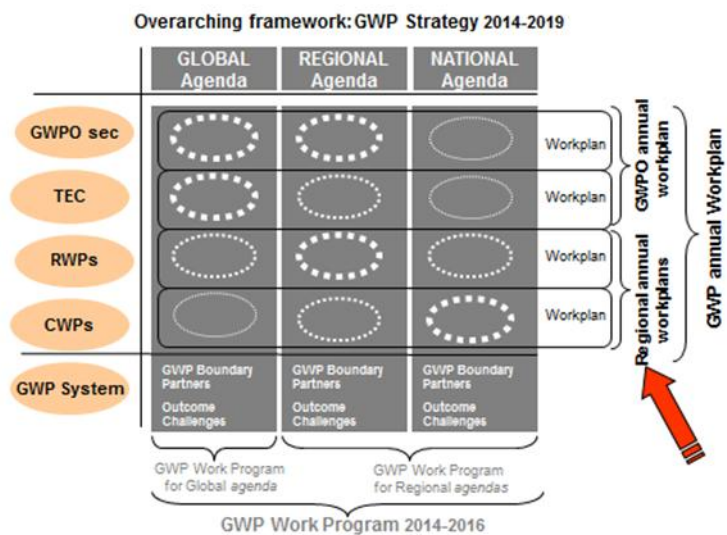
Overarching framework: GWP Strategy 2014-2019

GLOBAL Agenda

REGIONAL Agenda

NATIONAL Agenda

GWPO sec

Workplan

TEC

Workplan

RWPs

Workplan

CWPs

Workplan

GWPO annual workplan

Regional annual workplans

GWP annual Workplan

GWP System

GWP Boundary Partners

Outcome Challenges

GWP Boundary Partners

Outcome Challenges

GWP Boundary Partners

Outcome Challenges

GWP Work Program for Global agenda

GWP Work Program for Regional agendas

GWP Work Program 2014-2016